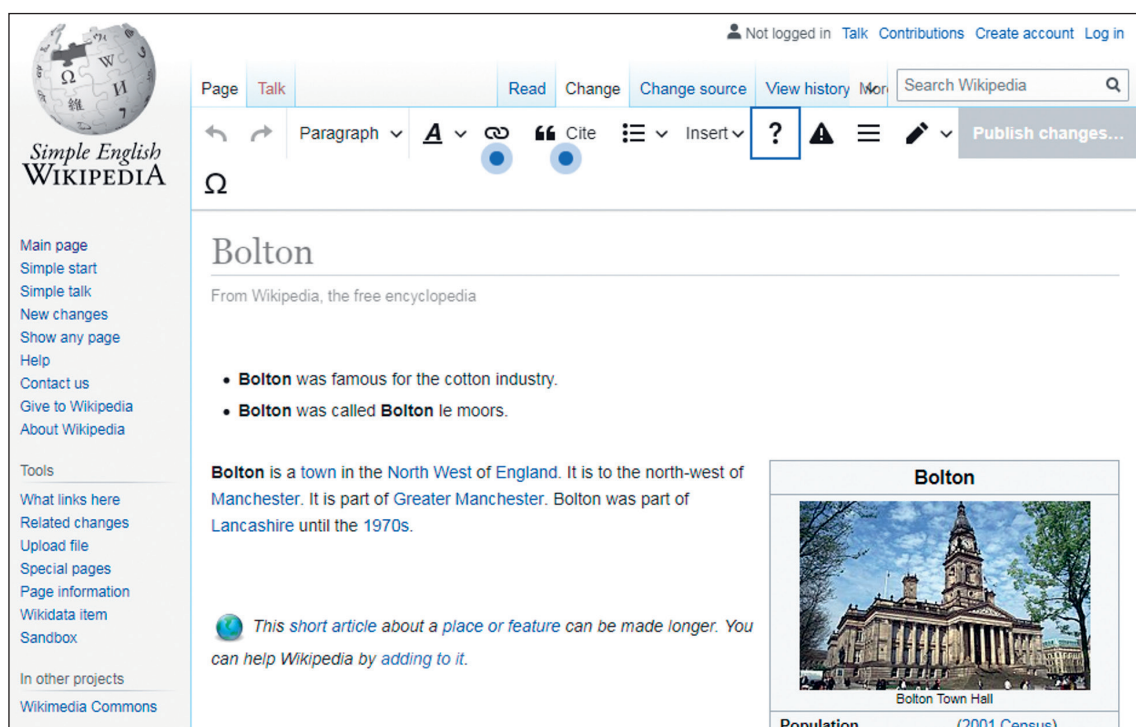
Not logged in Talk Contributions Create account Log in

Simple English
WIKIPEDIA

Page Talk Read Change Change source View history Mor Search Wikipedia

Paragraph $\underline{A}$ Cite Insert ? Publish changes...

Ω

Main page
Simple start
Simple talk
New changes
Show any page
Help
Contact us
Give to Wikipedia
About Wikipedia

Tools
What links here
Related changes
Upload file
Special pages
Page information
Wikidata item
Sandbox

In other projects
Wikimedia Commons

Bolton

From Wikipedia, the free encyclopedia

- **Bolton** was famous for the cotton industry.
- **Bolton** was called **Bolton** le moors.

**Bolton** is a town in the North West of England. It is to the north-west of Manchester. It is part of Greater Manchester. Bolton was part of Lancashire until the 1970s.

This short article about a place or feature can be made longer. You can help Wikipedia by adding to it.

Bolton

Bolton Town Hall

Population (2001 Census)